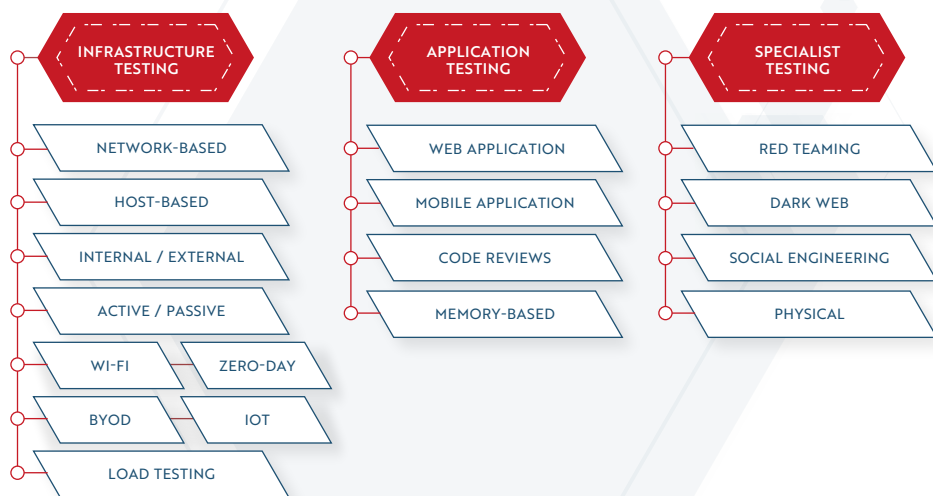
INFRASTRUCTURE TESTING

NETWORK-BASED

HOST-BASED

INTERNAL / EXTERNAL

ACTIVE / PASSIVE

WI-FI

ZERO-DAY

BYOD

IOT

LOAD TESTING

APPLICATION TESTING

WEB APPLICATION

MOBILE APPLICATION

CODE REVIEWS

MEMORY-BASED

SPECIALIST TESTING

RED TEAMING

DARK WEB

SOCIAL ENGINEERING

PHYSICAL